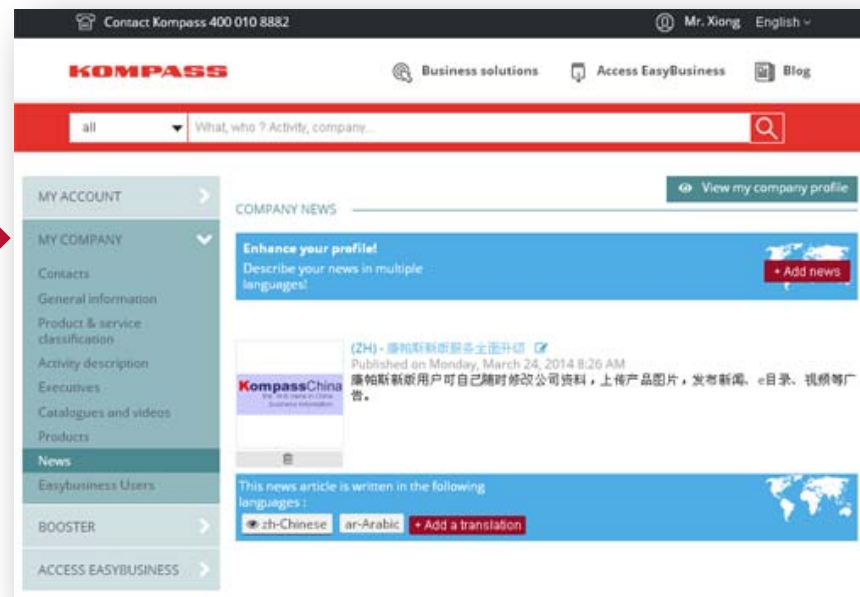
Contact Kompass 400 010 8882

Mr. Xiong English

KOMPASS

Business solutions Access EasyBusiness Blog

all

What, who ? Activity, company...

MY ACCOUNT

MY COMPANY

Contacts

General information

Product & service classification

Activity description

Executives

Catalogues and videos

Products

News

Easybusiness Users

BOOSTER

ACCESS EASYBUSINESS

View my company profile

COMPANY NEWS

Enhance your profile!

Describe your news in multiple languages!

+ Add news

(ZH) - 康帕斯新版服务全面升级

Published on Monday, March 24, 2014 8:26 AM

康帕斯新版用户可自己随时修改公司资料，上传产品图片，发布新闻、e目录、视频等广告。

KompassChina

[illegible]

This news article is written in the following languages :

zh-Chinese

ar-Arabic

+ Add a translation